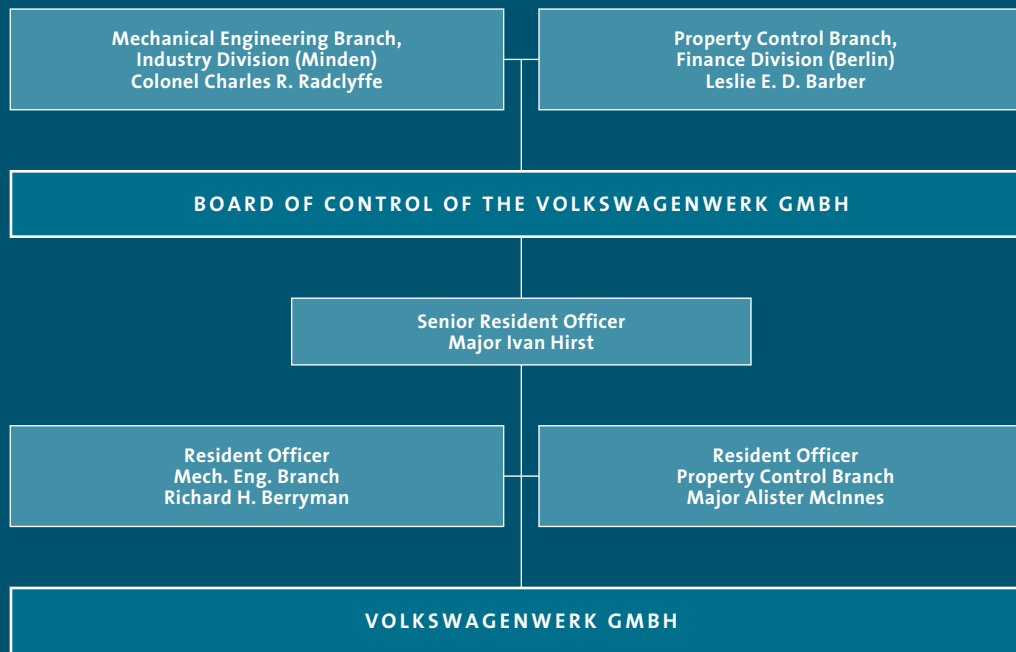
Mechanical Engineering Branch,
Industry Division (Minden)
Colonel Charles R. Radclyffe

Property Control Branch,
Finance Division (Berlin)
Leslie E. D. Barber

BOARD OF CONTROL OF THE VOLKSWAGENWERK GMBH

Senior Resident Officer
Major Ivan Hirst

Resident Officer
Mech. Eng. Branch
Richard H. Berryman

Resident Officer
Property Control Branch
Major Alister McInnes

VOLKSWAGENWERK GMBH